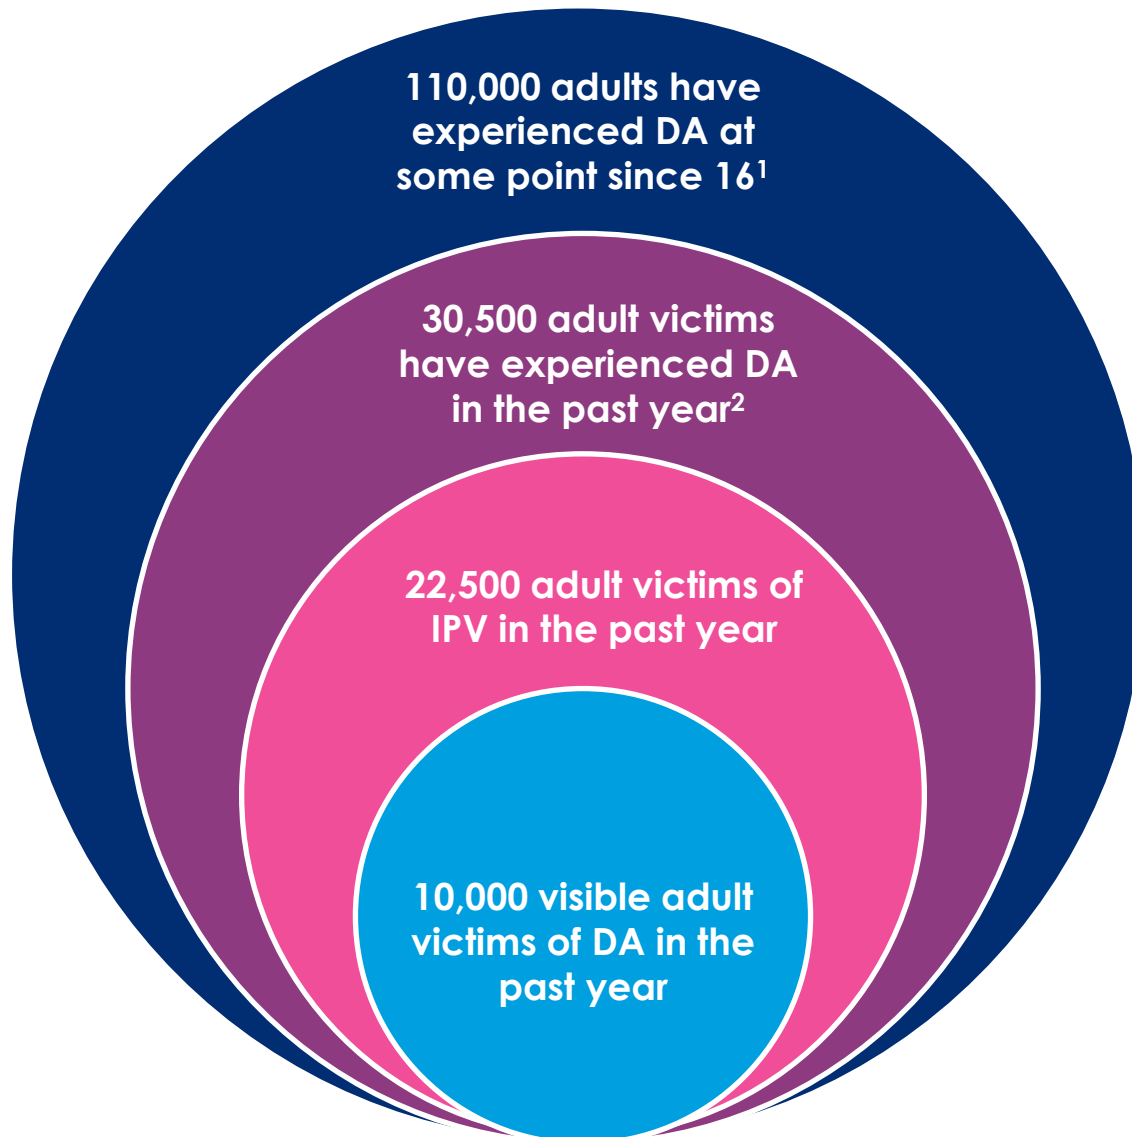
110,000 adults have experienced DA at some point since 16$^1$

30,500 adult victims have experienced DA in the past year$^2$

22,500 adult victims of IPV in the past year

10,000 visible adult victims of DA in the past year